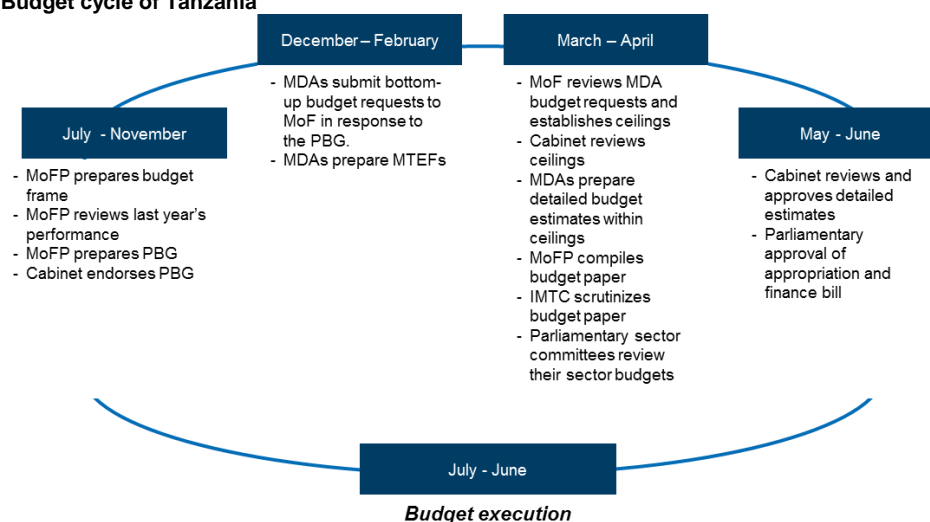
Budget cycle of Tanzania

July - November

- MoFP prepares budget frame
- MoFP reviews last year's performance
- MoFP prepares PBG
- Cabinet endorses PBG

December – February

- MDAs submit bottom-up budget requests to MoF in response to the PBG.
- MDAs prepare MTEFs

March – April

- MoF reviews MDA budget requests and establishes ceilings
- Cabinet reviews ceilings
- MDAs prepare detailed budget estimates within ceilings
- MoFP compiles budget paper
- IMTC scrutinizes budget paper
- Parliamentary sector committees review their sector budgets

May - June

- Cabinet reviews and approves detailed estimates
- Parliamentary approval of appropriation and finance bill

July - June

Budget execution